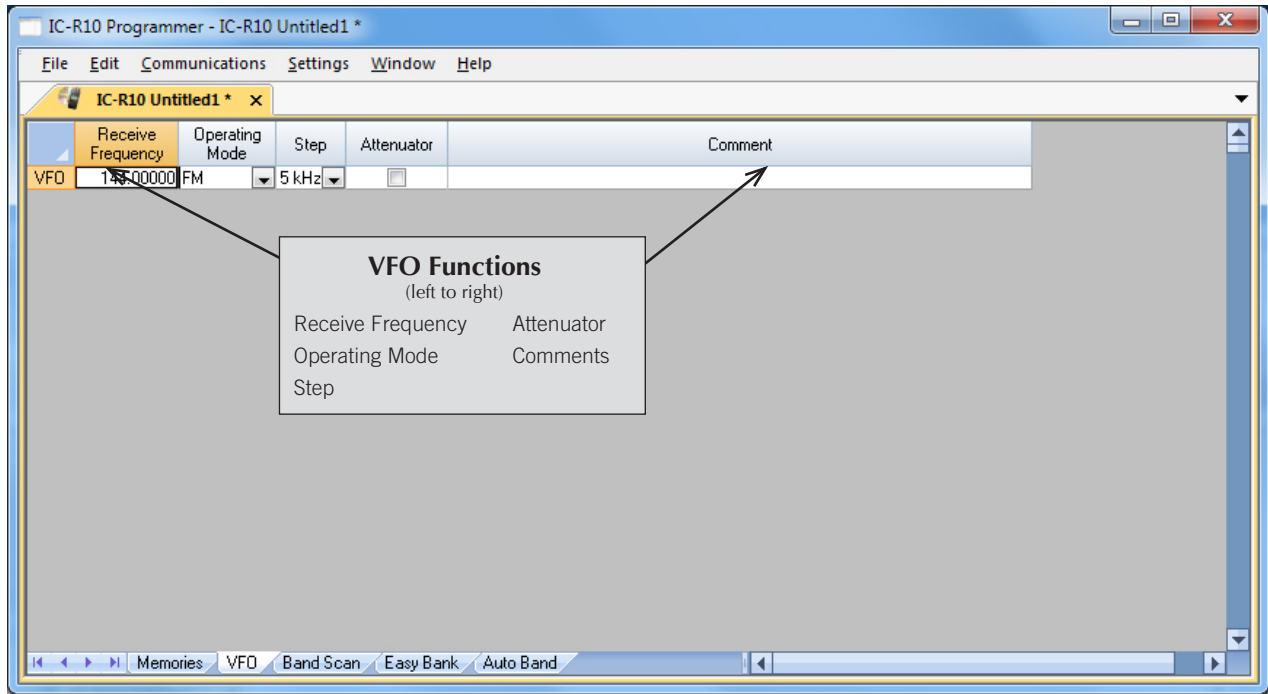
IC-R10 Programmer - IC-R10 Untitled1 *

File Edit Communications Settings Window Help

IC-R10 Untitled1 *

| | Receive Frequency | Operating Mode | Step | Attenuator | Comment |
|---|---|---|---|---|---|
| VFO | 1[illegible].00000 | FM | 5 kHz | | |

VFO Functions
(left to right)

Receive Frequency
Operating Mode
Step

Attenuator
Comments

Memories VFO Band Scan Easy Bank Auto Band